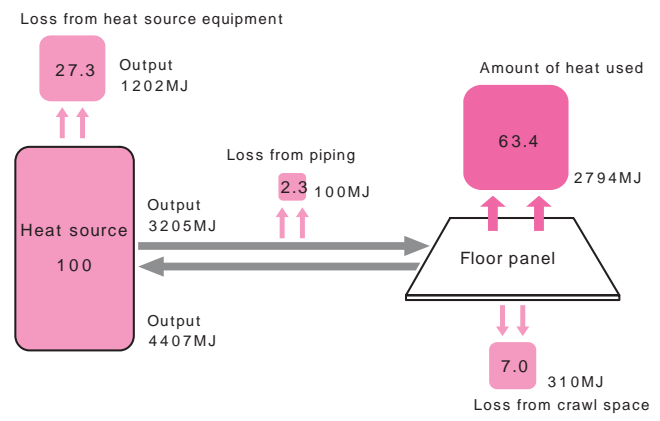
Loss from heat source equipment

27.3

Output
1202MJ

Amount of heat used

63.4

2794MJ

Loss from piping

2.3

100MJ

Heat source

100

Output
3205MJ

Floor panel

Output
4407MJ

7.0

310MJ

Loss from crawl space